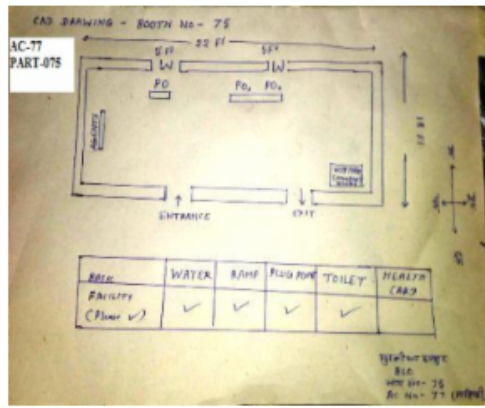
CAD DRAWING - BOOTH No - 75

AC-77
PART-075

22 Ft

5 Ft
W

5Ft
W

PO

PO, PO

AGENTS

VOTING COMPARTMENT

ENTRANCE

EXIT

12 Ft

N
E
W
S

| BASIC FACILITY (Please ✓) | WATER | RAMP | PLUG POINT | TOILET | HEALTH CARE |
|---|---|---|---|---|---|
|  | ✓ | ✓ | ✓ | ✓ |  |

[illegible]
BLO
भाग सं- 75
AC No- 77 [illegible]